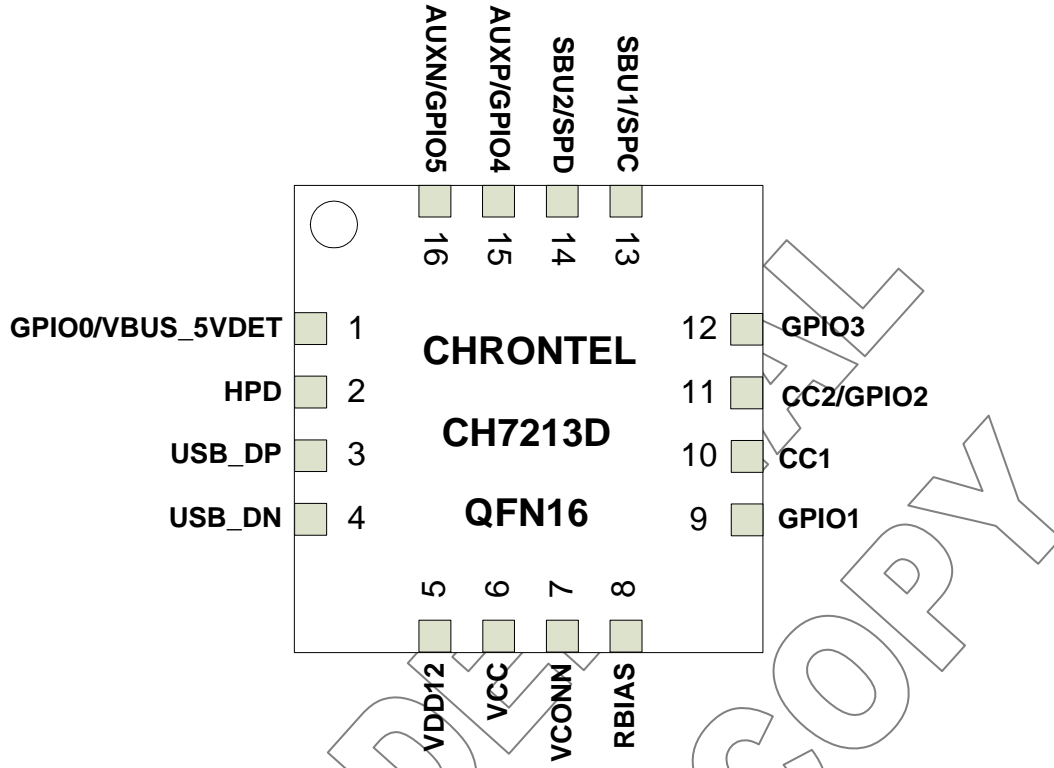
AUXN/GPIO5
AUXP/GPIO4
SBU2/SPD
SBU1/SPC

16
15
14
13

GPIO0/VBUS_5VDET 1
HPD 2
USB_DP 3
USB_DN 4

CHRONTEL

CH7213D

QFN16

12 GPIO3
11 CC2/GPIO2
10 CC1
9 GPIO1

5
6
7
8

VDD12
VCC
VCONN
RBIAS

DRAFT COPY